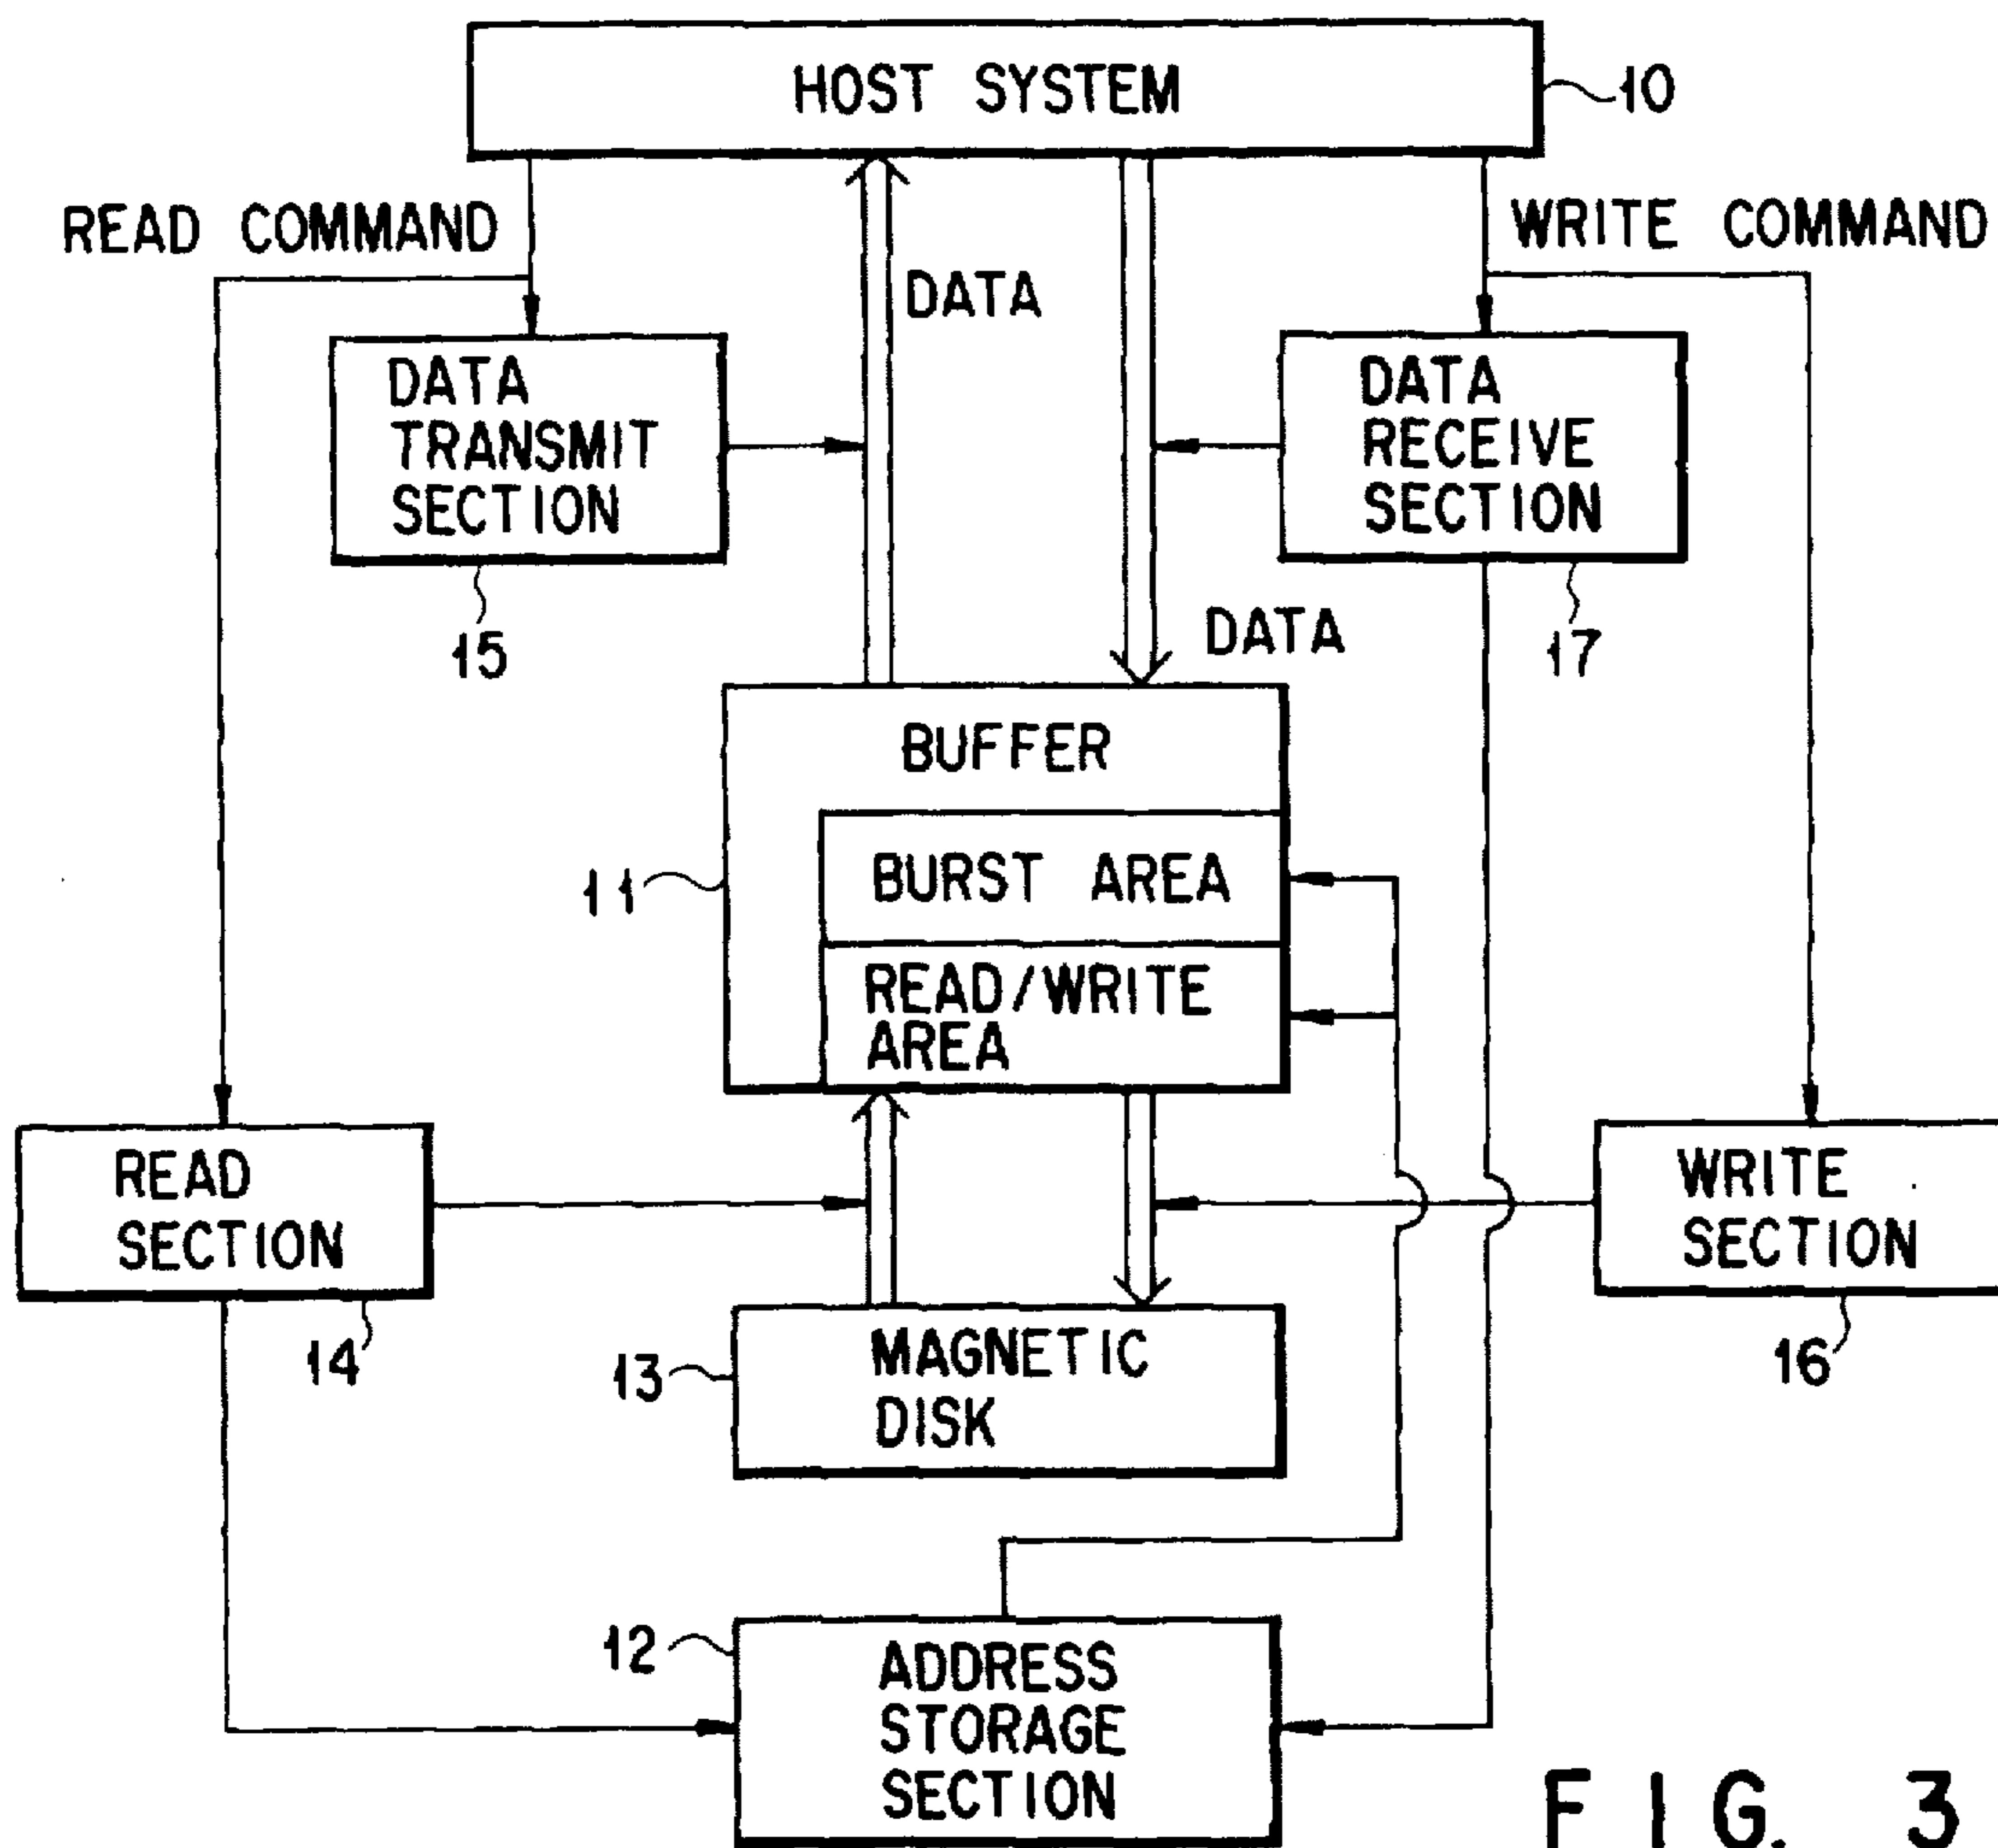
HOST SYSTEM
10
READ COMMAND
WRITE COMMAND
DATA
DATA TRANSMIT SECTION
DATA RECEIVE SECTION
15
DATA
17
BUFFER
11
BURST AREA
READ/WRITE AREA
READ SECTION
WRITE SECTION
14
MAGNETIC DISK
16
13
12
ADDRESS STORAGE SECTION
FIG. 3